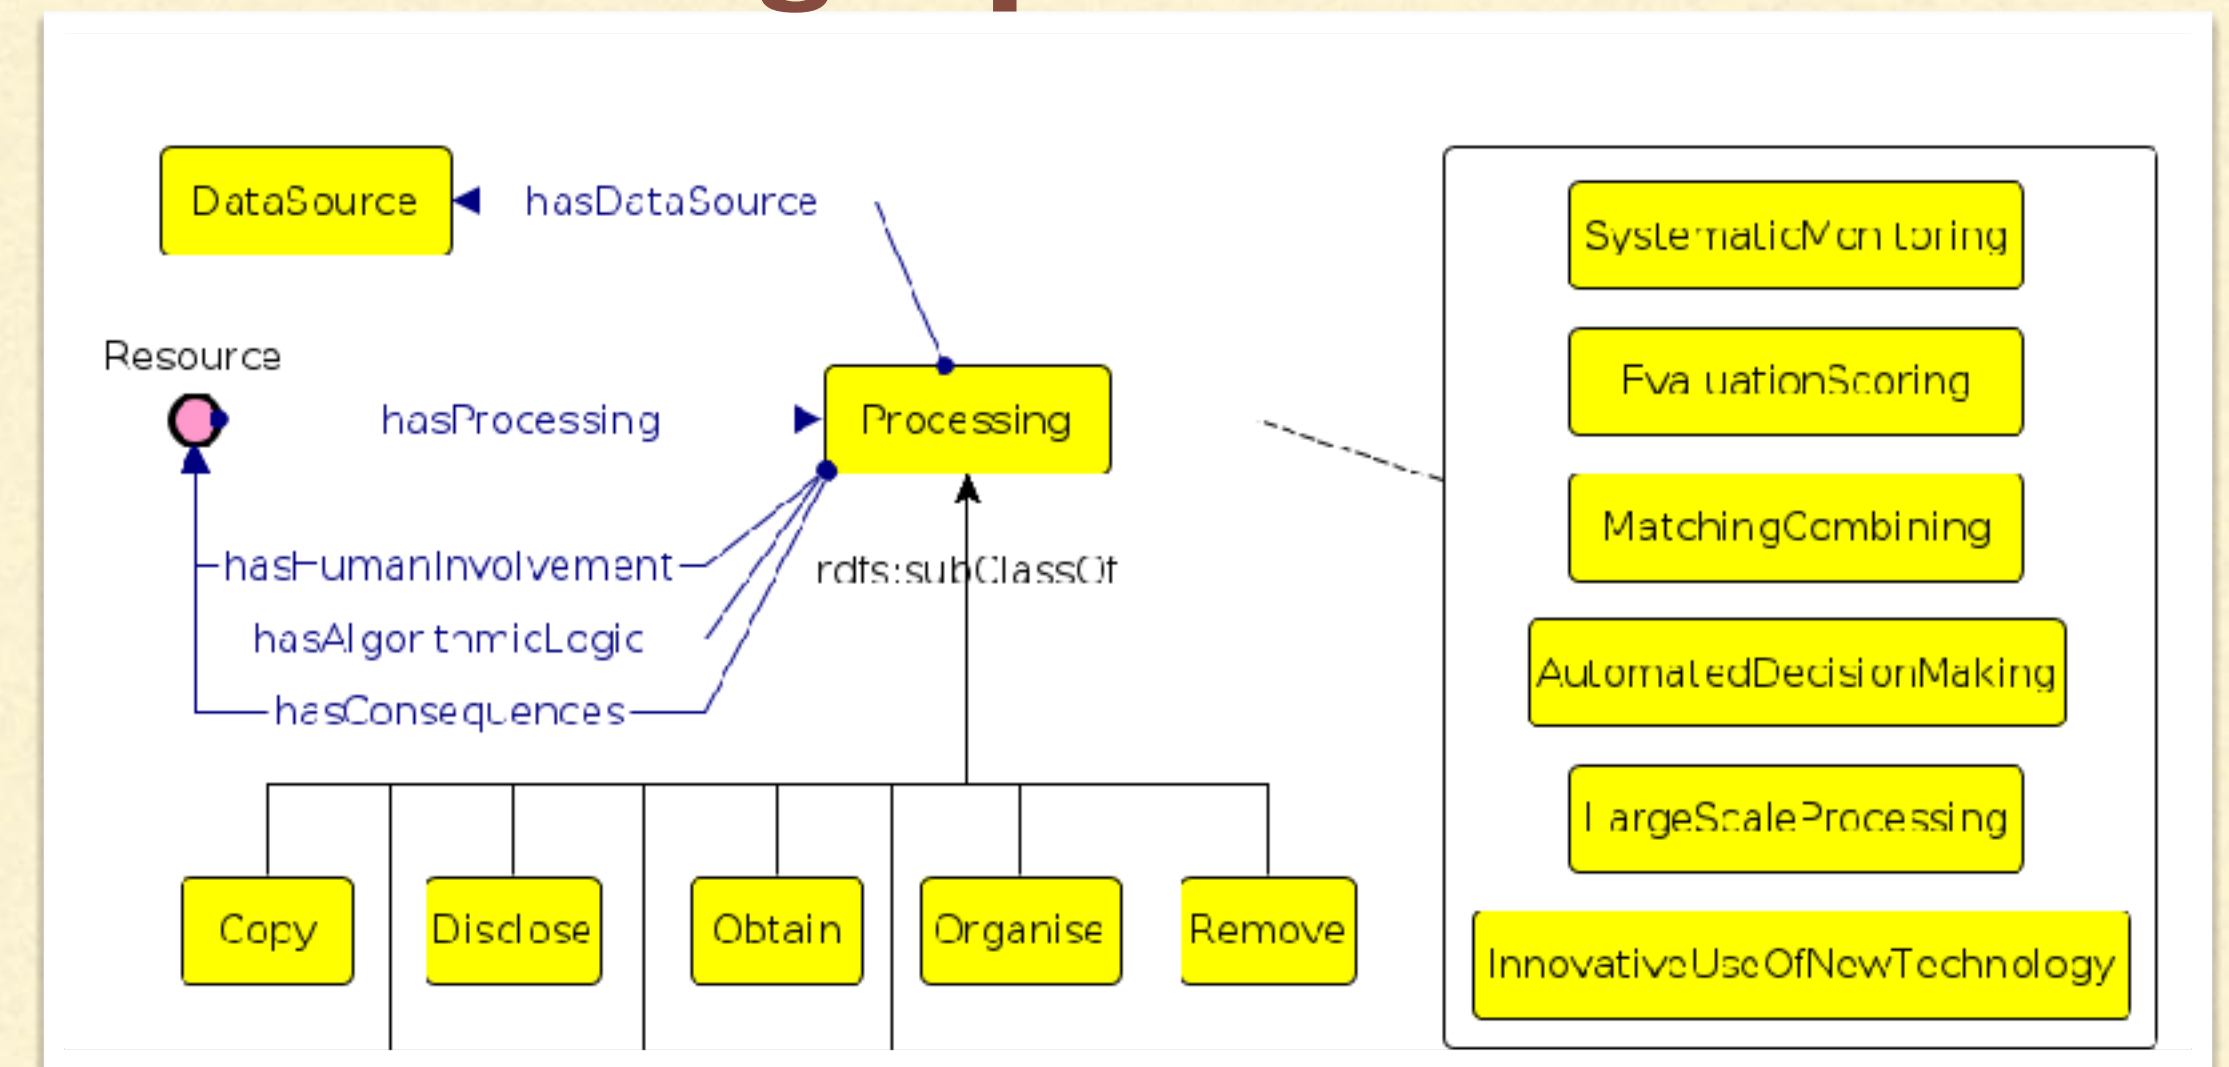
DataSource

hasDataSource

Resource

hasProcessing

Processing

hasHumanInvolvement

hasAlgorithmicLogic

hasConsequences

rdfs:subClassOf

Copy

Disclose

Obtain

Organise

Remove

SystematicMonitoring

EvaluationScoring

MatchingCombining

AutomatedDecisionMaking

LargeScaleProcessing

InnovativeUseOfNewTechnology